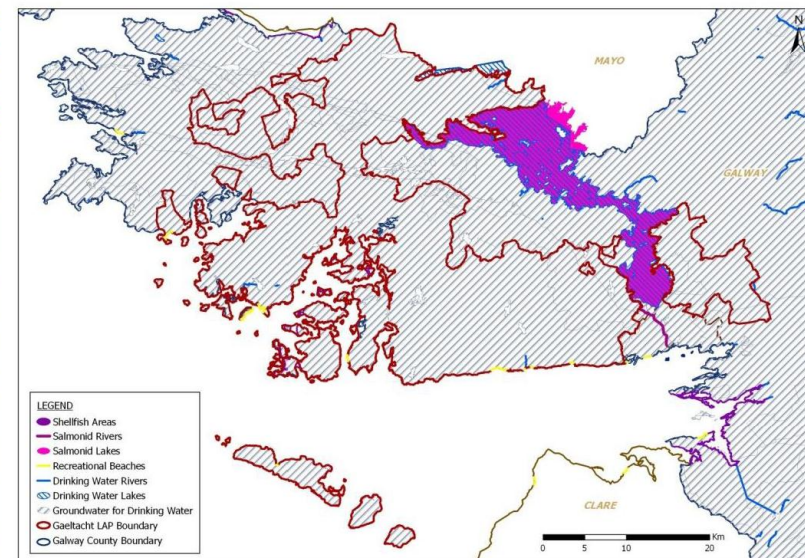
N

MAYO

GALWAY

CLARE

LEGEND
Shellfish Areas
Salmonid Rivers
Salmonid Lakes
Recreational Beaches
Drinking Water Rivers
Drinking Water Lakes
Groundwater for Drinking Water
Gaeltacht LAP Boundary
Galway County Boundary

0 5 10 20 Km